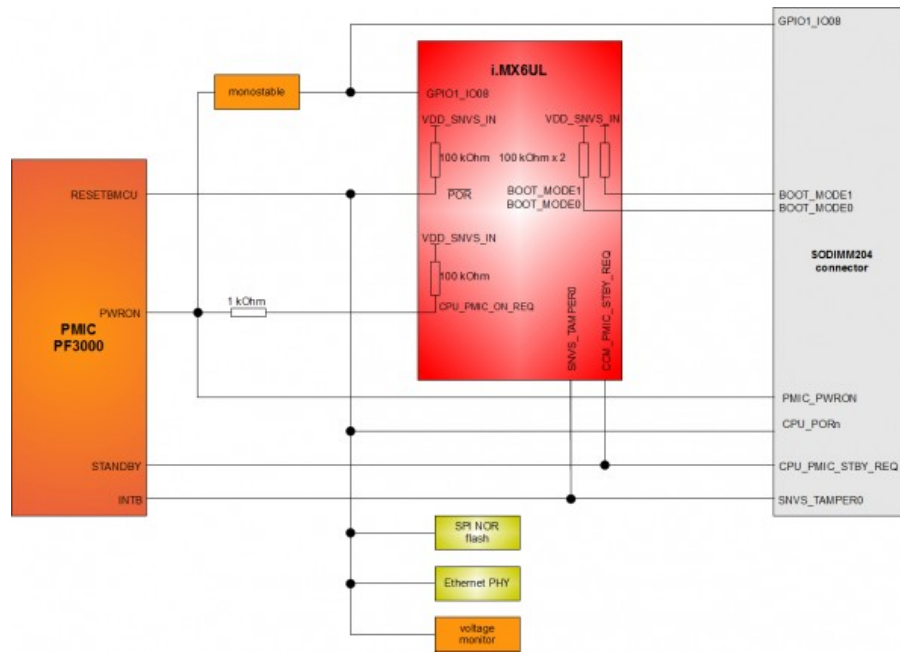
GPIO1_IO08

monostable

i.MX6UL

GPIO1_IO08

VDD_SNVS_IN

VDD_SNVS_IN

100 kOhm

100 kOhm x 2

PMIC
PF3000

RESETBMCU

POR

BOOT_MODE1

BOOT_MODE0

BOOT_MODE1

BOOT_MODE0

SODIMM204
connector

VDD_SNVS_IN

100 kOhm

PWRON

1 kOhm

CPU_PMIC_ON_REQ

SNVS_TAMPER0

CCM_PMIC_STBY_REQ

PMIC_PWRON

CPU_PORn

STANDBY

CPU_PMIC_STBY_REQ

INTB

SNVS_TAMPER0

SPI NOR
flash

Ethernet PHY

voltage
monitor